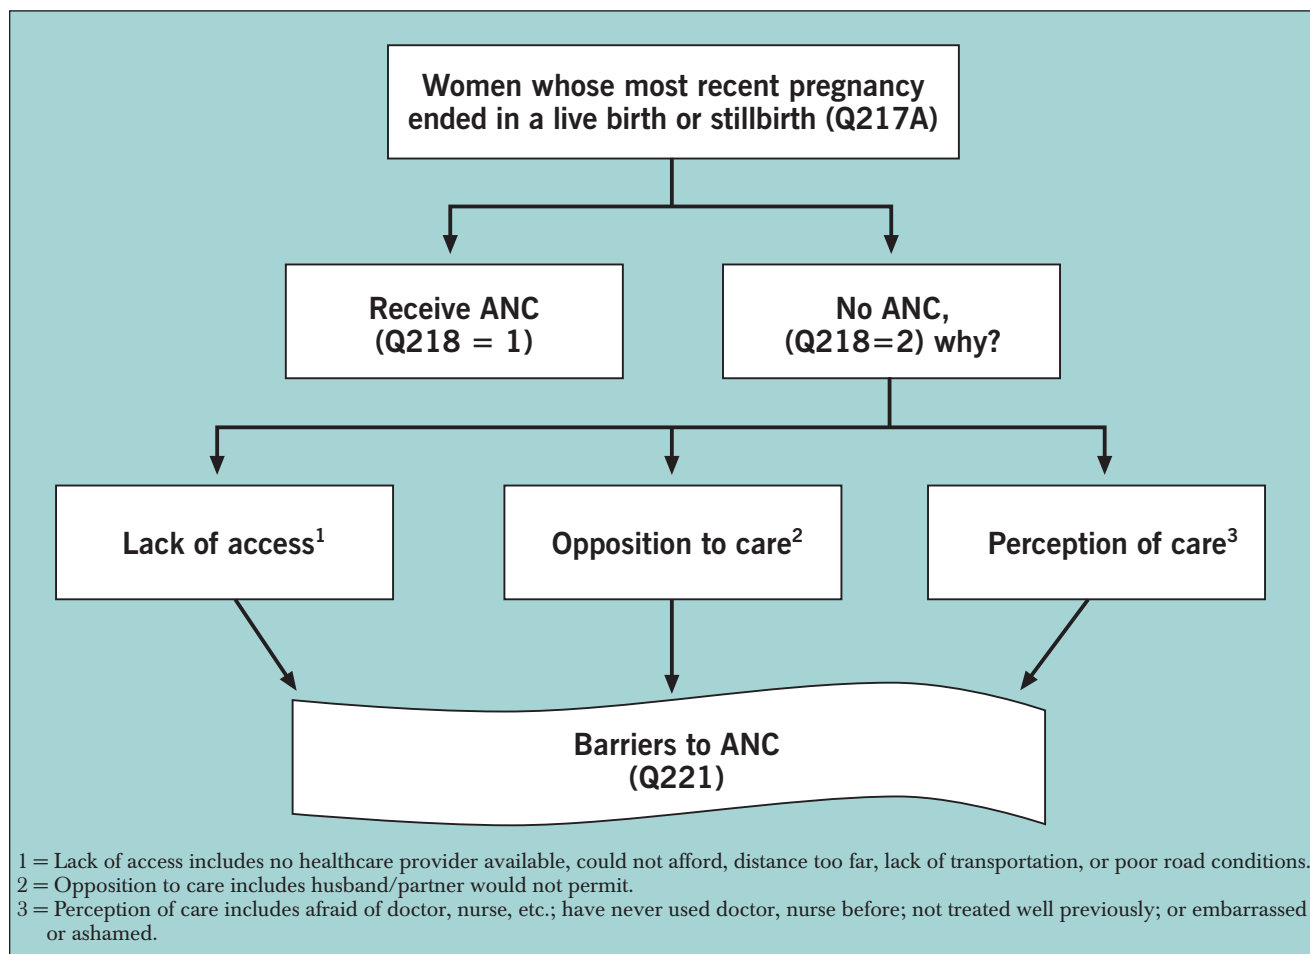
Women whose most recent pregnancy ended in a live birth or stillbirth (Q217A)

Receive ANC (Q218 = 1)

No ANC, (Q218=2) why?

Lack of access$^1$

Opposition to care$^2$

Perception of care$^3$

Barriers to ANC (Q221)

1 = Lack of access includes no healthcare provider available, could not afford, distance too far, lack of transportation, or poor road conditions.
2 = Opposition to care includes husband/partner would not permit.
3 = Perception of care includes afraid of doctor, nurse, etc.; have never used doctor, nurse before; not treated well previously; or embarrassed or ashamed.